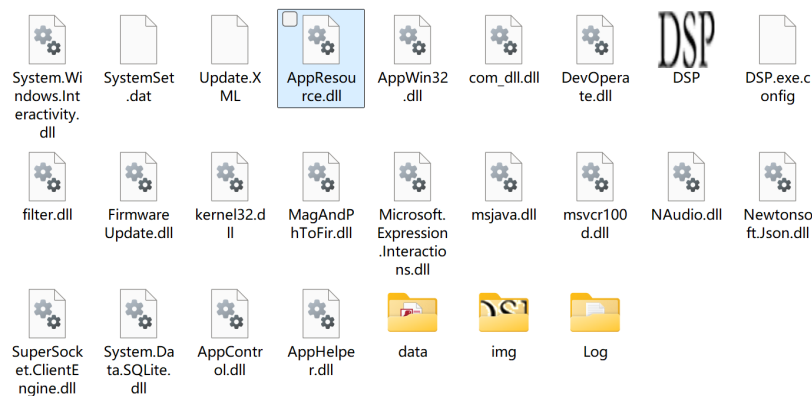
System.Windows.Interactivity.dll

SystemSet.dat

Update.XML

AppResource.dll

AppWin32.dll

com_dll.dll

DevOperate.dll

DSP

DSP

DSP.exe.config

filter.dll

FirmwareUpdate.dll

kernel32.dll

MagAndPhToFir.dll

Microsoft.Expression.Interactions.dll

msjava.dll

msvcr100d.dll

NAudio.dll

Newtonsoft.Json.dll

SuperSocket.ClientEngine.dll

System.Data.SQLite.dll

AppControl.dll

AppHelper.dll

data

img

Log